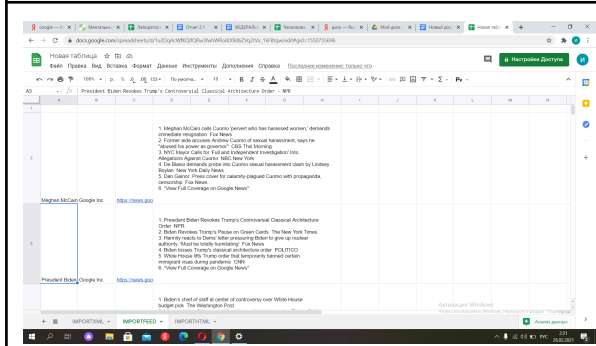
google — Я | Ментальн | Лаборатор | Ответ 2.1 | ИДЕРА/Гу | Чесноково | дата — Янд | Мой диск | Новый док | Новая табл

docs.google.com/spreadsheets/d/1u2DiyKcWf6Q3fQRhe3fwlWRc4XXh86Z6ig2fVx_1bFBbpe/edit#gid=1550755696

Новая таблица

Файл Правка Вид Вставка Формат Данные Инструменты Дополнения Справка Последнее изменение: только что

Настройки Доступа

100% р. % .0 .00 123 По умолча... 10

A3 President Biden Revokes Trump's Controversial Classical Architecture Order - NPR

| | A | B | C | D | E | F | G | H | I | J | K | L |
|---|---|---|---|---|---|---|---|---|---|---|---|---|
| 1 | | | | | | | | | | | | |
| 2 | Meghan McCain | Google Inc. | https://news.goo | 1. Meghan McCain calls Cuomo 'pervert who has harassed women,' demands immediate resignation Fox News 2. Former aide accuses Andrew Cuomo of sexual harassment, says he "abused his power as governor" CBS This Morning 3. NYC Mayor Calls for 'Full and Independent Investigation' Into Allegations Against Cuomo NBC New York 4. De Blasio demands probe into Cuomo sexual harassment claim by Lindsey Boylan New York Daily News 5. Dan Gainor: Press cover for calamity-plagued Cuomo with propaganda, censorship Fox News 6. "View Full Coverage on Google News" | | | | | | | | |
| 3 | President Biden | Google Inc. | https://news.goo | 1. President Biden Revokes Trump's Controversial Classical Architecture Order NPR 2. Biden Revokes Trump's Pause on Green Cards. The New York Times 3. Hannity reacts to Dems' letter pressuring Biden to give up nuclear authority: 'Must be totally humiliating' Fox News 4. Biden tosses Trump's classical architecture order POLITICO 5. White House lifts Trump order that temporarily banned certain immigrant visas during pandemic CNN 6. "View Full Coverage on Google News" | | | | | | | | |
| 4 | | | | 1. Biden's chief of staff at center of controversy over White House budget pick The Washington Post | | | | | | | | |

IMPORTXML - IMPORTFEED - IMPORTHTML -

Активация Windows
Чтобы активировать Windows, перейдите в раздел "Параметры".

Анализ данных

26.02.2021